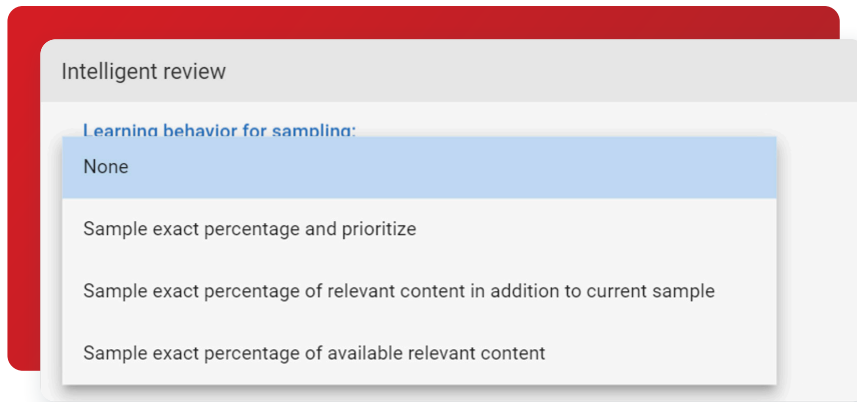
Intelligent review

Learning behavior for sampling:

None

Sample exact percentage and prioritize

Sample exact percentage of relevant content in addition to current sample

Sample exact percentage of available relevant content